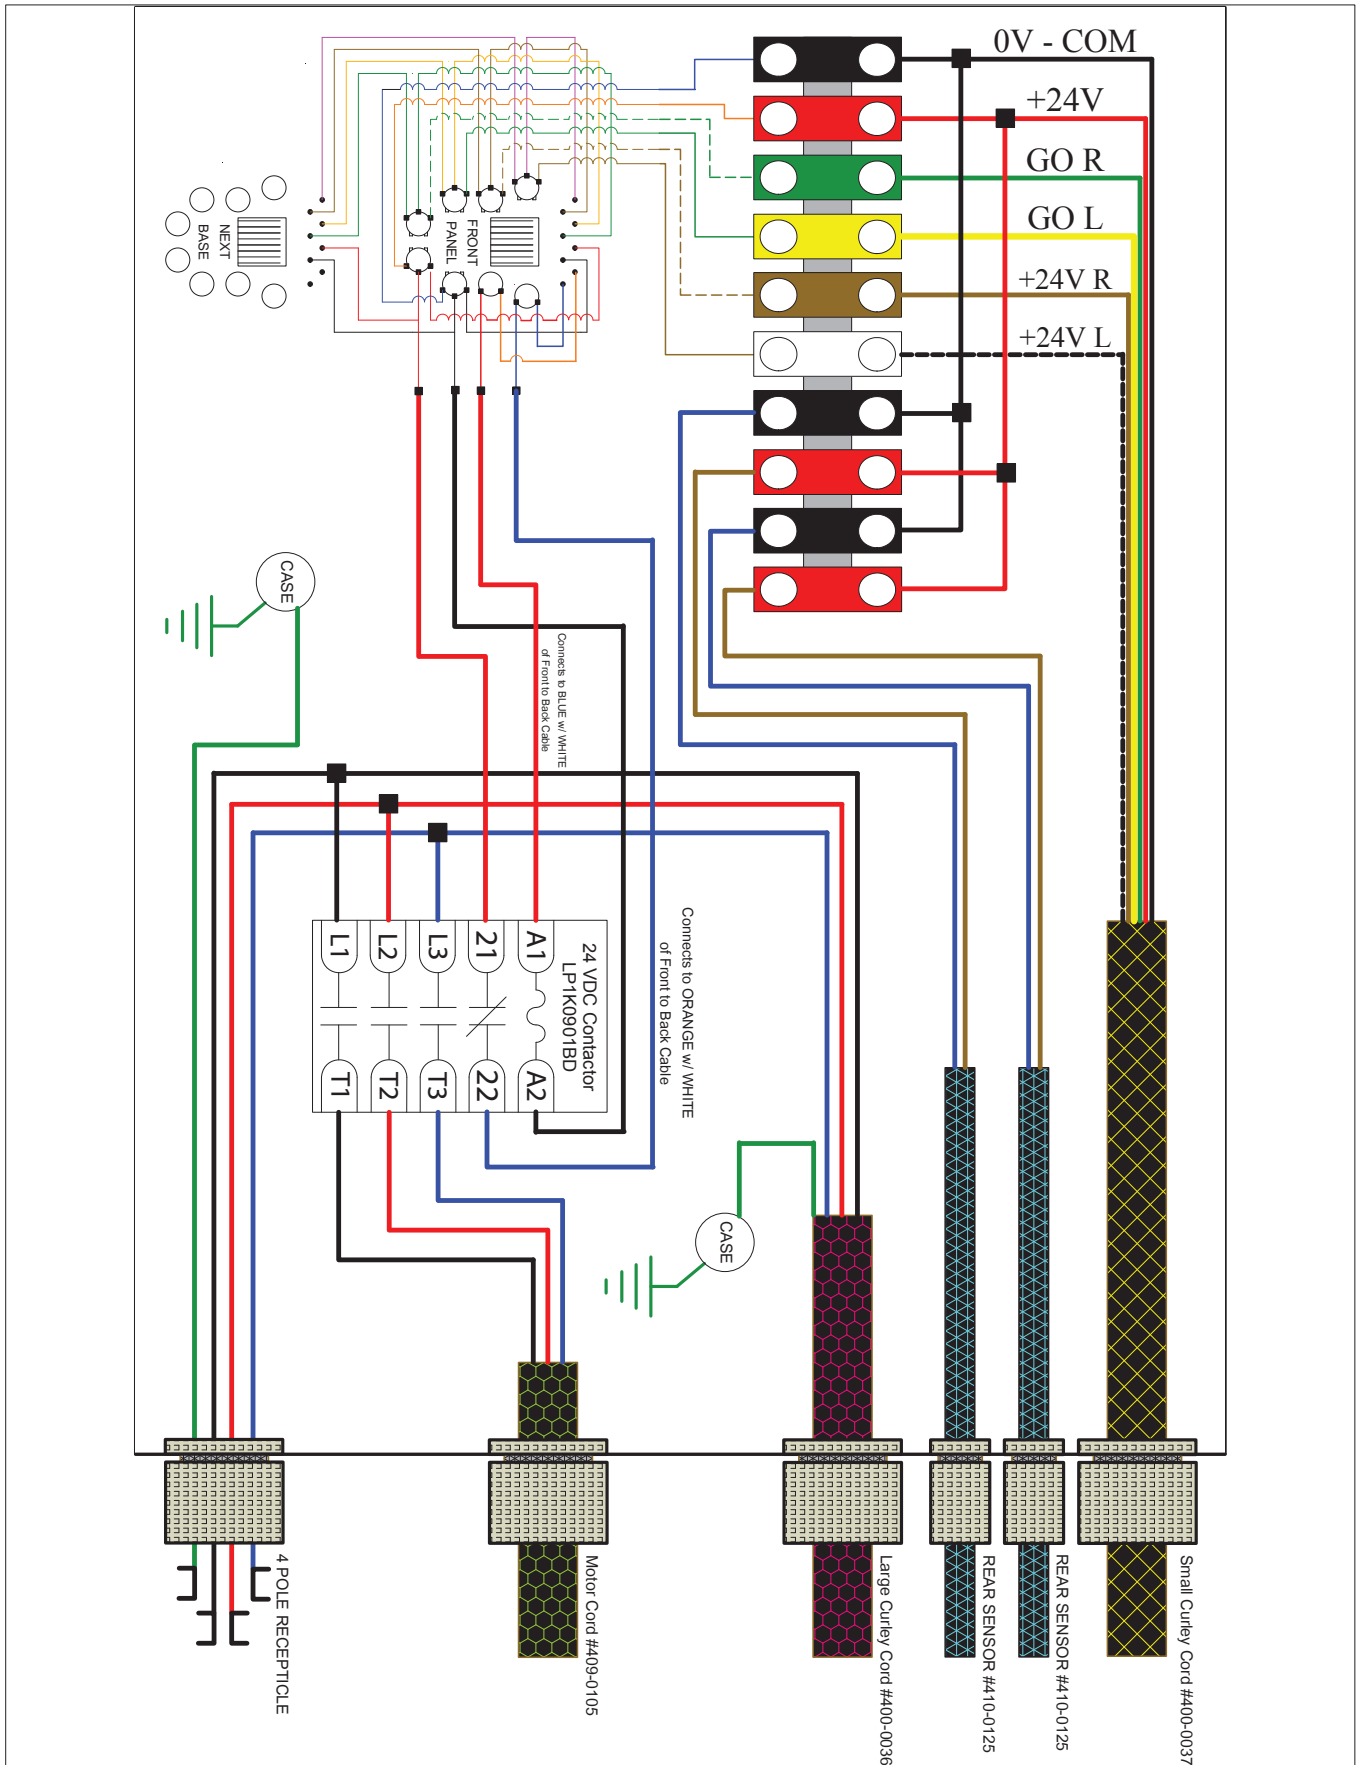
0V - COM
+24V
GO R
GO L
+24V R
+24V L

NEXT BASE

FRONT PANEL

CASE

Connects to BLUE w/ WHITE of Front to Back Cable

Connects to ORANGE w/ WHITE of Front to Back Cable

L1
L2
L3
21
A1
T1
T2
T3
22
A2

24 VDC Contactor
LP1K0901BD

CASE

4 POLE RECEPTICLE

Motor Cord #409-0105

Large Curley Cord #400-0036

REAR SENSOR #410-0125

REAR SENSOR #410-0125

Small Curley Cord #400-0037